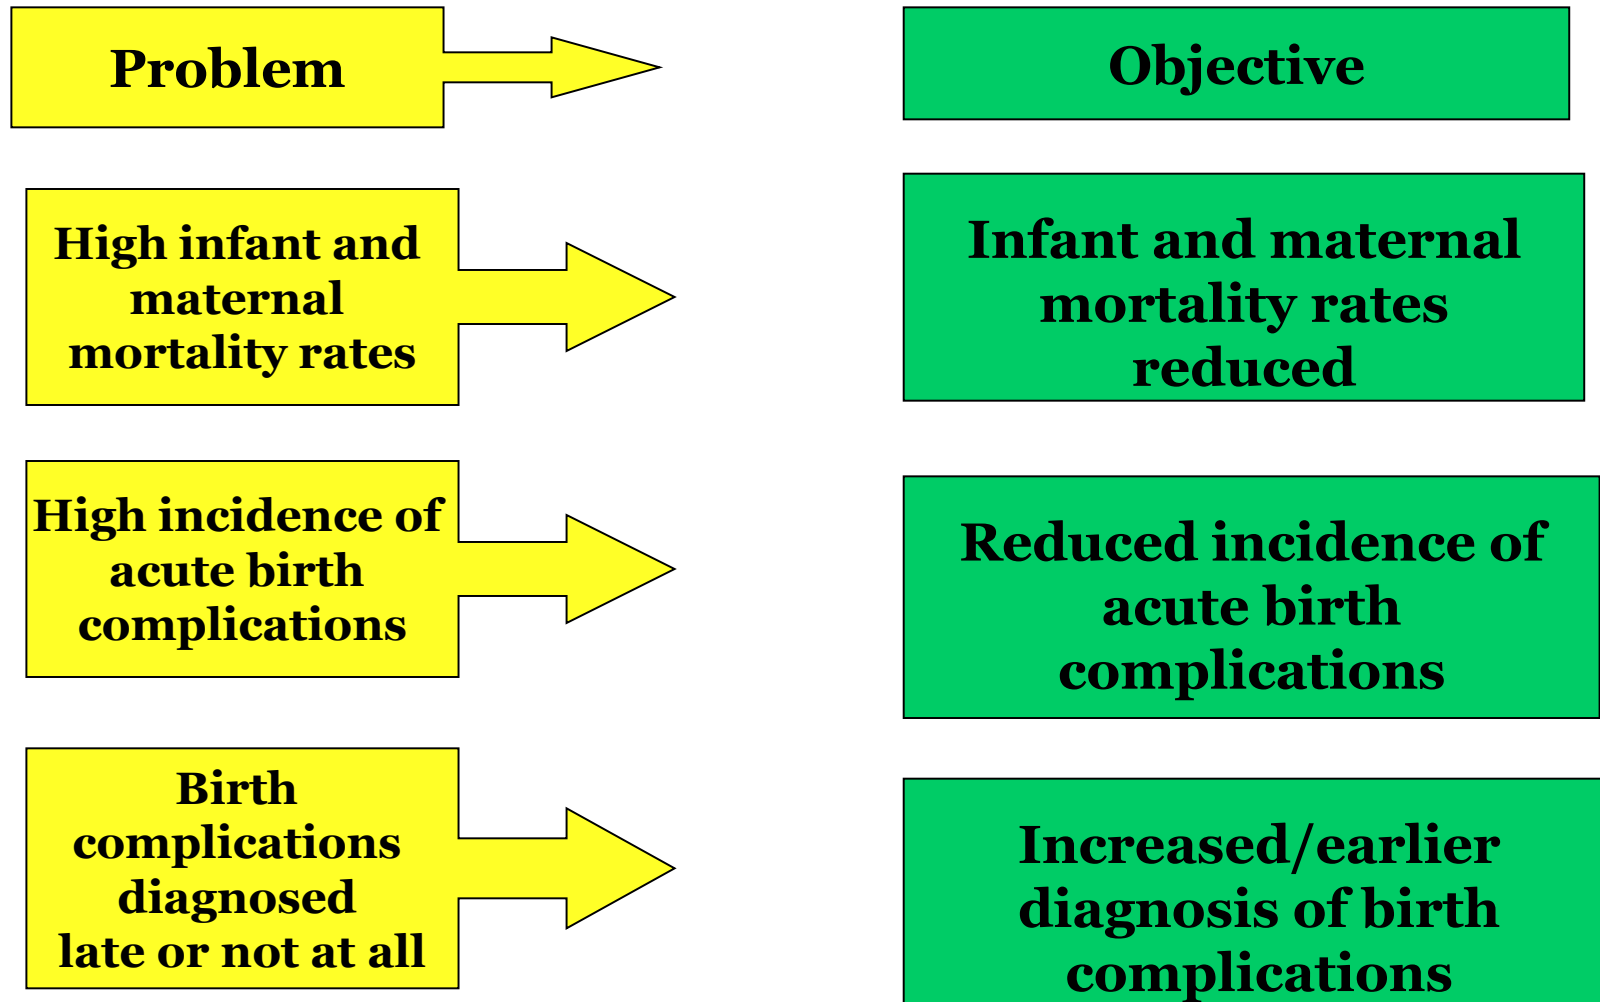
Problem

Objective

High infant and maternal mortality rates

Infant and maternal mortality rates reduced

High incidence of acute birth complications

Reduced incidence of acute birth complications

Birth complications diagnosed late or not at all

Increased/earlier diagnosis of birth complications